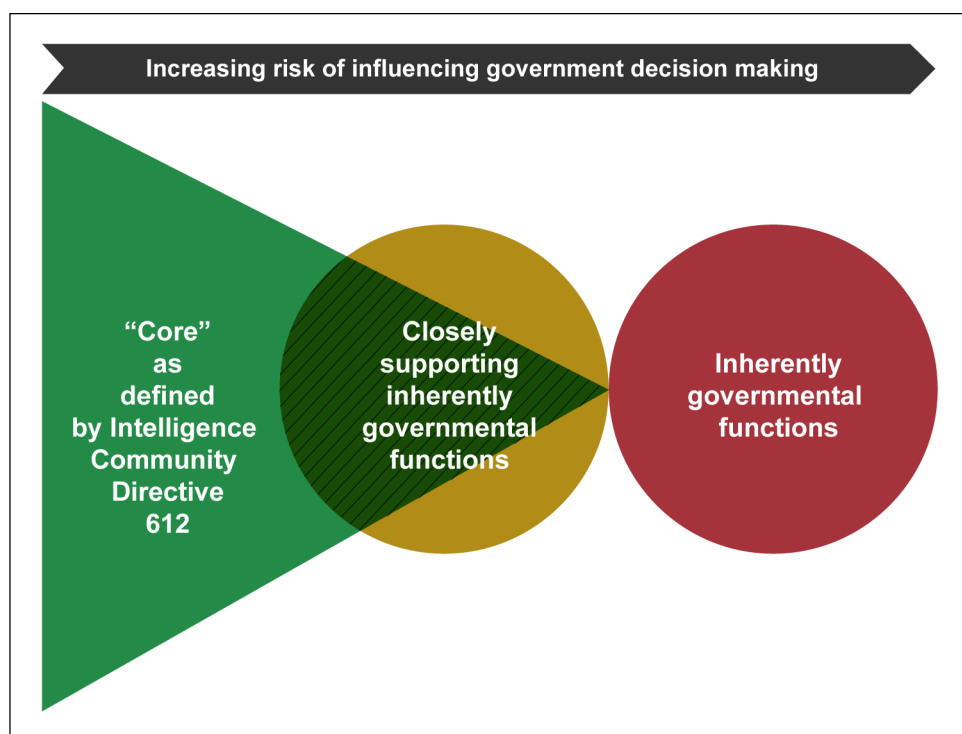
Increasing risk of influencing government decision making

“Core” as defined by Intelligence Community Directive 612

Closely supporting inherently governmental functions

Inherently governmental functions